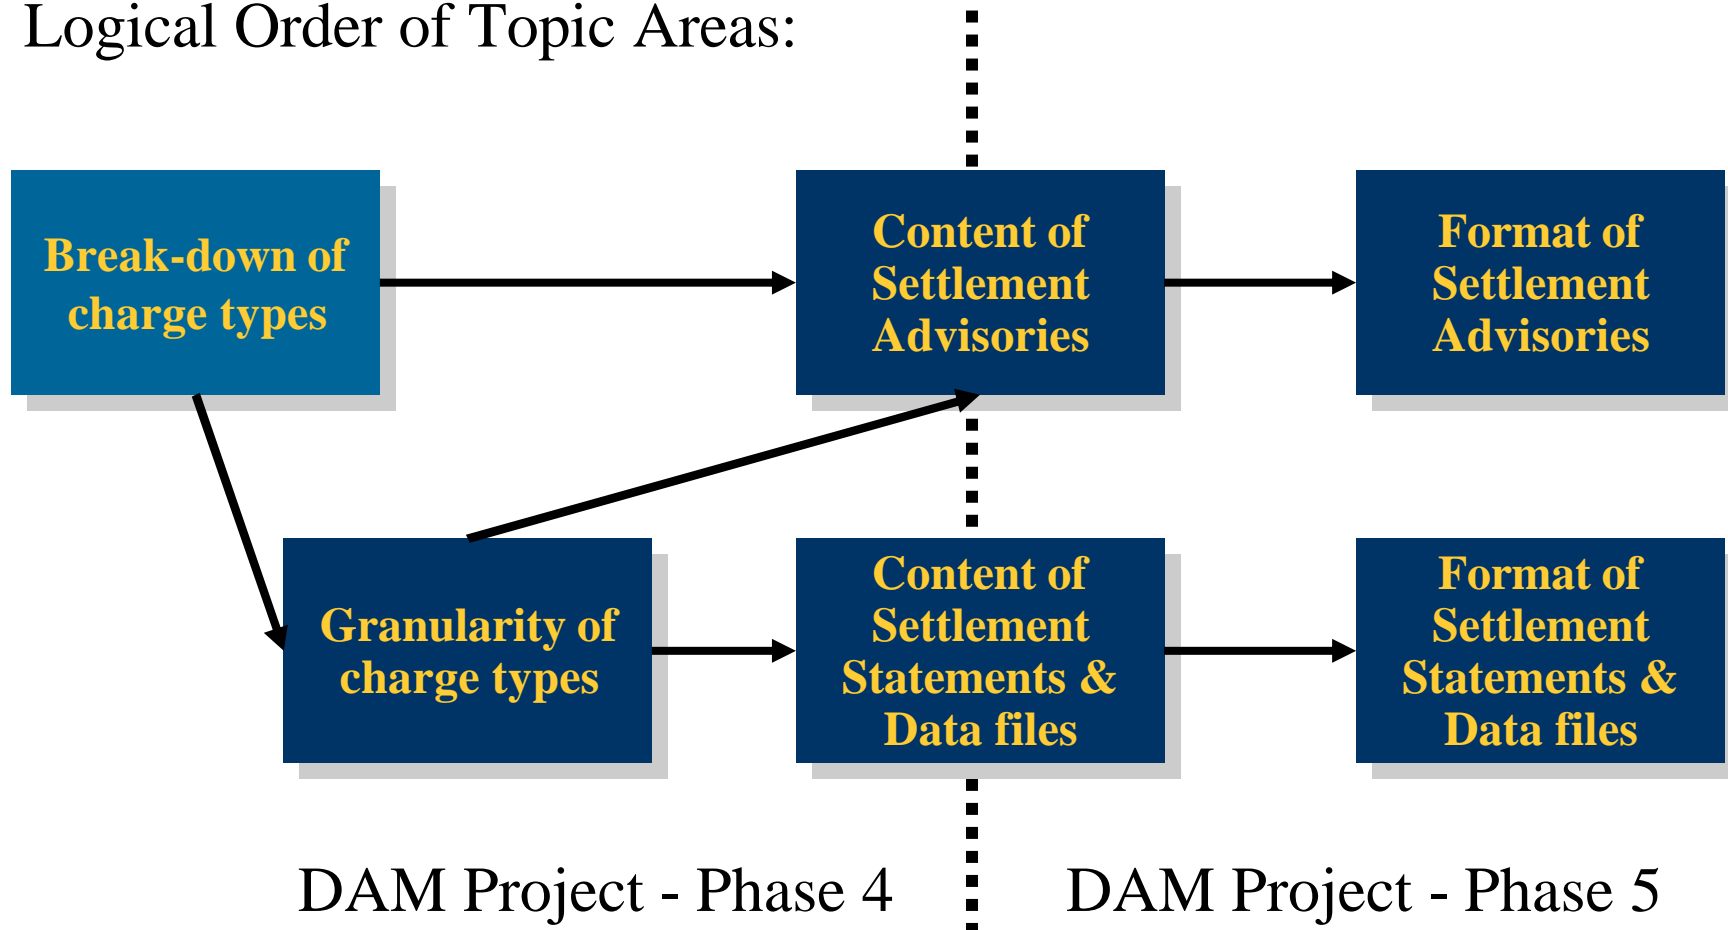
Logical Order of Topic Areas:

Break-down of charge types

Content of Settlement Advisories

Format of Settlement Advisories

Granularity of charge types

Content of Settlement Statements & Data files

Format of Settlement Statements & Data files

DAM Project - Phase 4

DAM Project - Phase 5